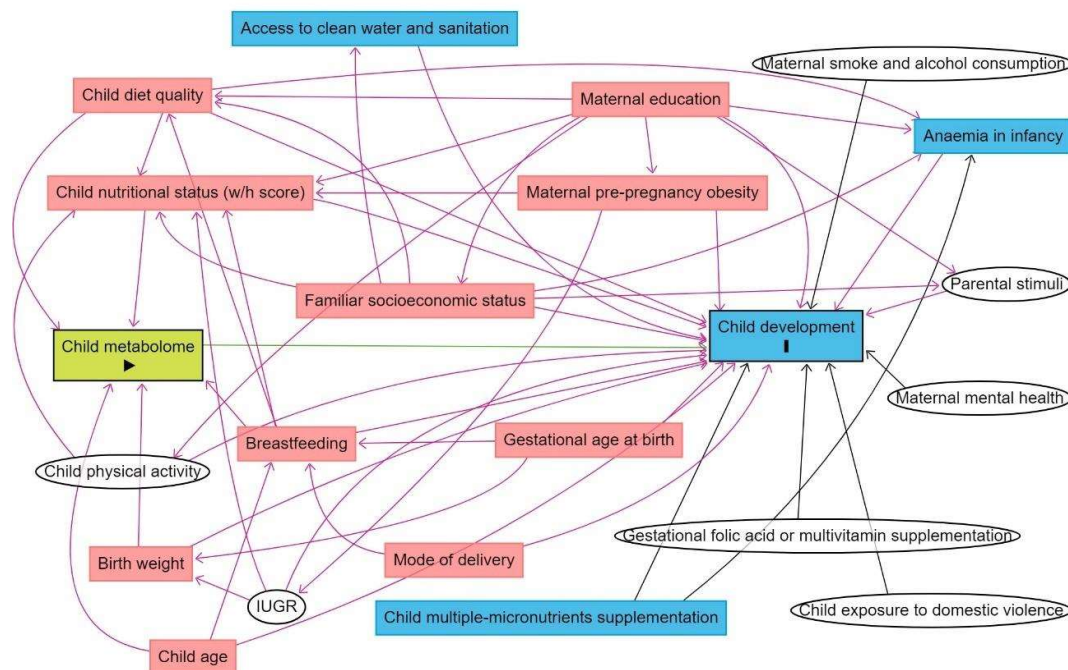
Access to clean water and sanitation

Maternal smoke and alcohol consumption

Child diet quality

Maternal education

Anaemia in infancy

Child nutritional status (w/h score)

Maternal pre-pregnancy obesity

Parental stimuli

Familiar socioeconomic status

Child development

Child metabolome

Maternal mental health

Breastfeeding

Gestational age at birth

Child physical activity

Gestational folic acid or multivitamin supplementation

Birth weight

Mode of delivery

IUGR

Child multiple-micronutrients supplementation

Child exposure to domestic violence

Child age